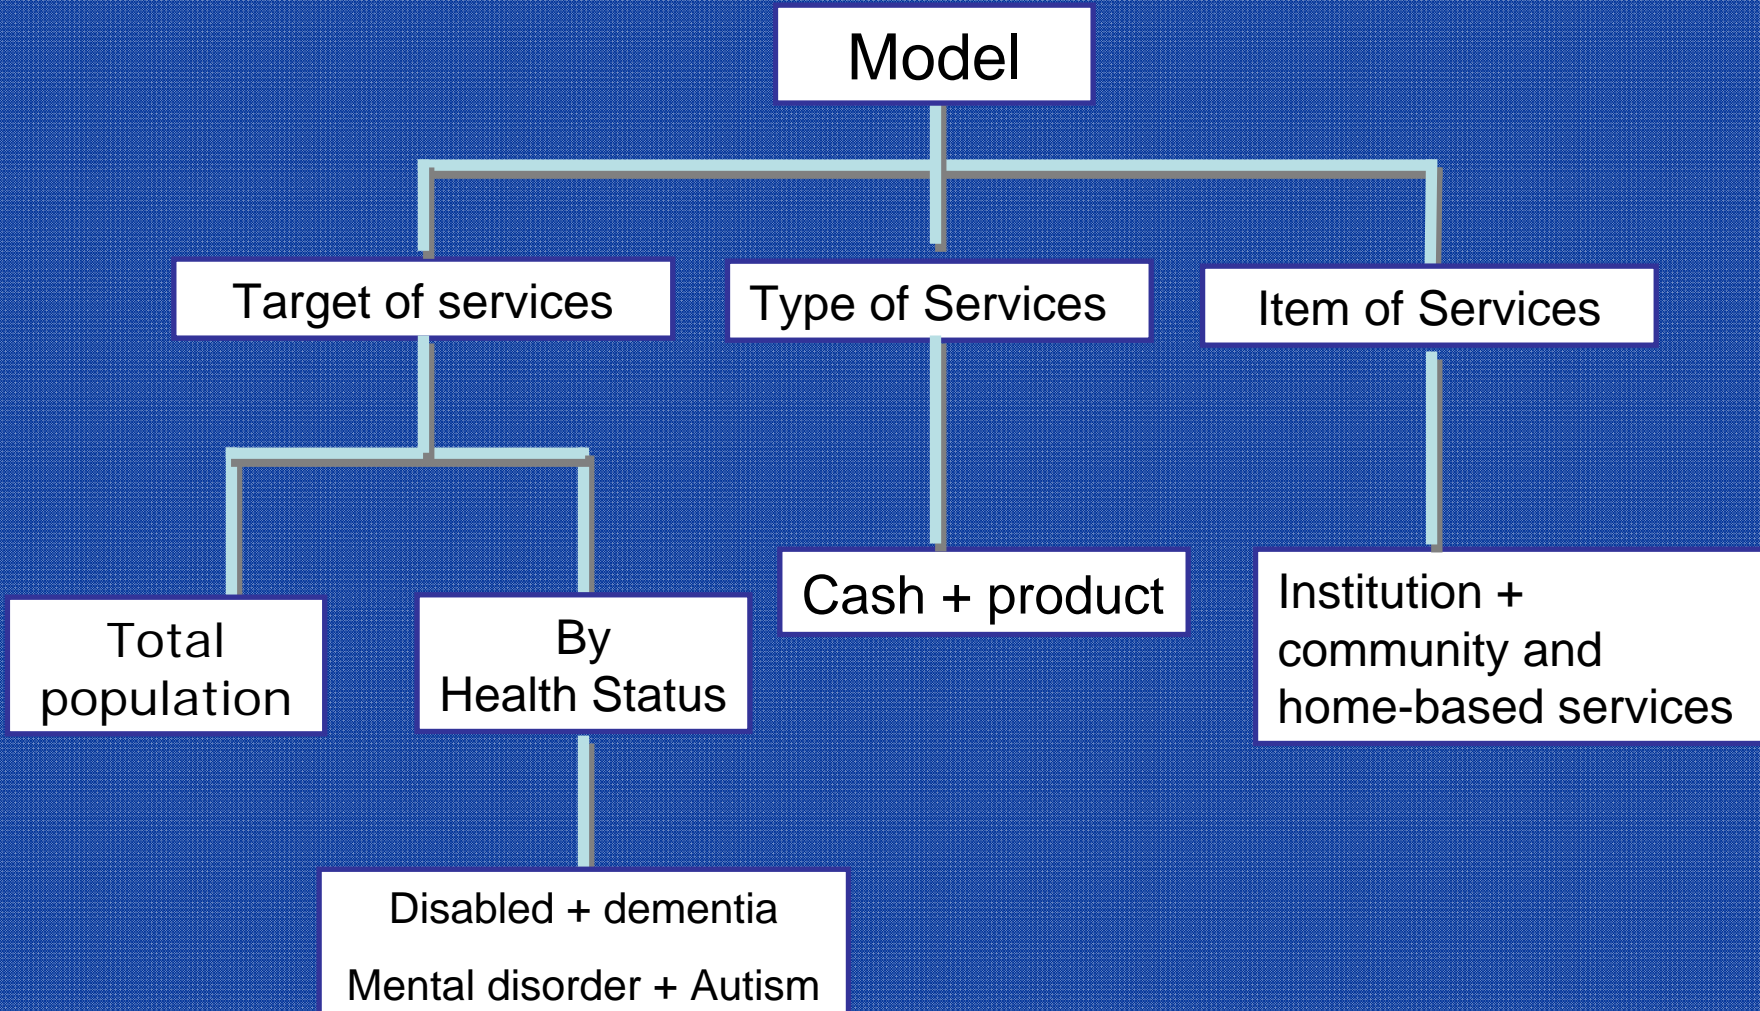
Model

Target of services

Type of Services

Item of Services

Total population

By Health Status

Disabled + dementia

Mental disorder + Autism

Cash + product

Institution + community and home-based services